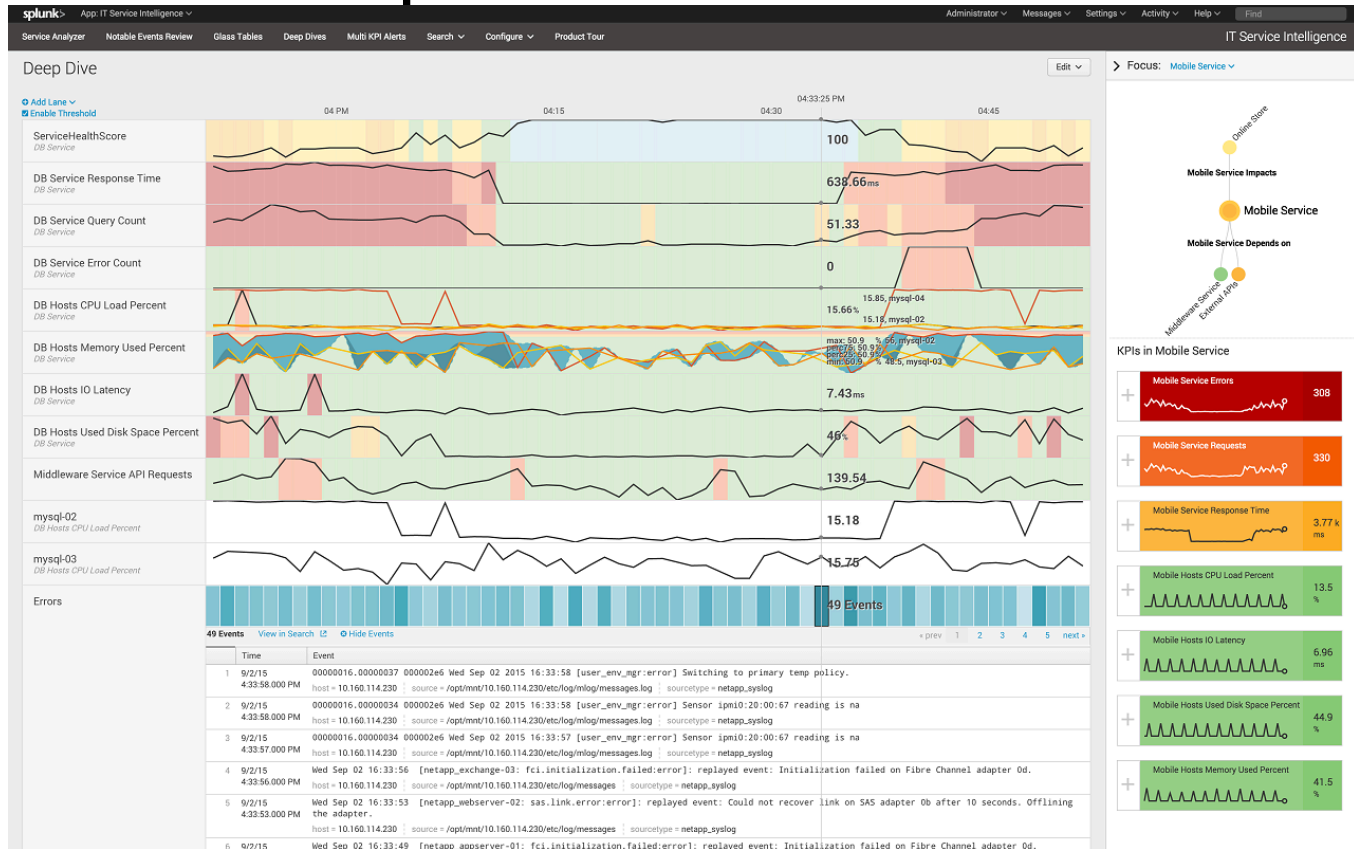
splunk> App: IT Service Intelligence ∨
Administrator ∨ Messages ∨ Settings ∨ Activity ∨ Help ∨ Find

Service Analyzer Notable Events Review Glass Tables Deep Dives Multi KPI Alerts Search ∨ Configure ∨ Product Tour
IT Service Intelligence

Deep Dive
Edit ∨

Add Lane ∨
Enable Threshold

04:33:25 PM
04 PM 04:15 04:30 04:45

ServiceHealthScore
DB Service
100

DB Service Response Time
DB Service
638.66ms

DB Service Query Count
DB Service
51.33

DB Service Error Count
DB Service
0

DB Hosts CPU Load Percent
DB Service
15.66%
15.85, mysql-04
15.18, mysql-02

DB Hosts Memory Used Percent
DB Service
max: 50.9 % 56, mysql-02
perc75: 50.9 %
perc25: 50.9 %
min: 50.9 % 48.5, mysql-03

DB Hosts IO Latency
DB Service
7.43ms

DB Hosts Used Disk Space Percent
DB Service
46%

Middleware Service API Requests
139.54

mysql-02
DB Hosts CPU Load Percent
15.18

mysql-03
DB Hosts CPU Load Percent
15.75

Errors
49 Events

49 Events View in Search Hide Events
« prev 1 2 3 4 5 next »

| | Time | Event |
|---|---|---|
| 1 | 9/2/15 4:33:58.000 PM | 00000016.00000037 000002e6 Wed Sep 02 2015 16:33:58 [user_env_mgr:error] Switching to primary temp policy. host = 10.160.114.230 source = /opt/mnt/10.160.114.230/etc/log/mlog/messages.log sourcetype = netapp_syslog |
| 2 | 9/2/15 4:33:58.000 PM | 00000016.00000034 000002e6 Wed Sep 02 2015 16:33:58 [user_env_mgr:error] Sensor ipmi0:20:00:67 reading is na host = 10.160.114.230 source = /opt/mnt/10.160.114.230/etc/log/mlog/messages.log sourcetype = netapp_syslog |
| 3 | 9/2/15 4:33:57.000 PM | 00000016.00000034 000002e6 Wed Sep 02 2015 16:33:57 [user_env_mgr:error] Sensor ipmi0:20:00:67 reading is na host = 10.160.114.230 source = /opt/mnt/10.160.114.230/etc/log/mlog/messages.log sourcetype = netapp_syslog |
| 4 | 9/2/15 4:33:56.000 PM | Wed Sep 02 16:33:56 [netapp_exchange-03: fci.initialization.failed:error]: replayed event: Initialization failed on Fibre Channel adapter 0d. |
| 5 | 9/2/15 4:33:53.000 PM | Wed Sep 02 16:33:53 [netapp_webserver-02: sas.link.error:error]: replayed event: Could not recover link on SAS adapter 0b after 10 seconds. Offlining the adapter. host = 10.160.114.230 source = /opt/mnt/10.160.114.230/etc/log/messages sourcetype = netapp_syslog |
| 6 | 9/2/15 | Wed Sep 02 16:33:49 [netapp_appserver-01: fci.initialization.failed:error]: replayed event: Initialization failed on Fibre Channel adapter 0d. |

Focus: Mobile Service ∨
Online Store
Mobile Service Impacts
Mobile Service
Mobile Service Depends on
Middleware Service
External APIs

KPIs in Mobile Service
Mobile Service Errors 308
Mobile Service Requests 330
Mobile Service Response Time 3.77 k ms
Mobile Hosts CPU Load Percent 13.5 %
Mobile Hosts IO Latency 6.96 ms
Mobile Hosts Used Disk Space Percent 44.9 %
Mobile Hosts Memory Used Percent 41.5 %